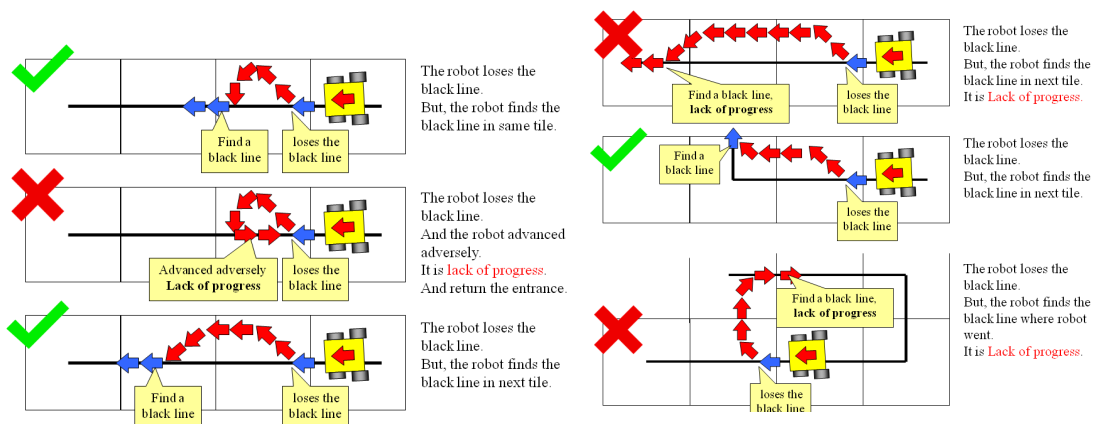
Find a black line

loses the black line

The robot loses the black line.
But, the robot finds the black line in same tile.

Advanced adversely
**Lack of progress**

loses the black line

The robot loses the black line.
And the robot advanced adversely.
It is lack of progress.
And return the entrance.

Find a black line

loses the black line

The robot loses the black line.
But, the robot finds the black line in next tile.

Find a black line,
**lack of progress**

loses the black line

The robot loses the black line.
But, the robot finds the black line in next tile.
It is Lack of progress.

Find a black line

loses the black line

The robot loses the black line.
But, the robot finds the black line in next tile.

Find a black line,
**lack of progress**

loses the black line

The robot loses the black line.
But, the robot finds the black line where robot went.
It is Lack of progress.